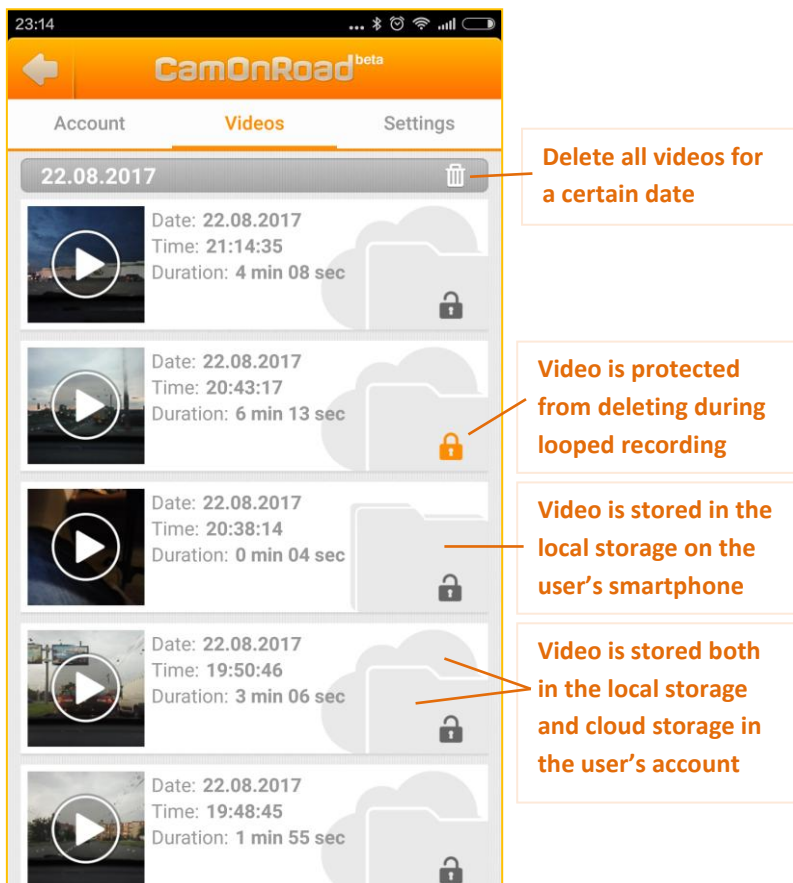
23:14

CamOnRoad beta

Account Videos Settings

22.08.2017

Delete all videos for a certain date

Date: 22.08.2017
Time: 21:14:35
Duration: 4 min 08 sec

Date: 22.08.2017
Time: 20:43:17
Duration: 6 min 13 sec

Video is protected from deleting during looped recording

Date: 22.08.2017
Time: 20:38:14
Duration: 0 min 04 sec

Video is stored in the local storage on the user's smartphone

Date: 22.08.2017
Time: 19:50:46
Duration: 3 min 06 sec

Video is stored both in the local storage and cloud storage in the user's account

Date: 22.08.2017
Time: 19:48:45
Duration: 1 min 55 sec